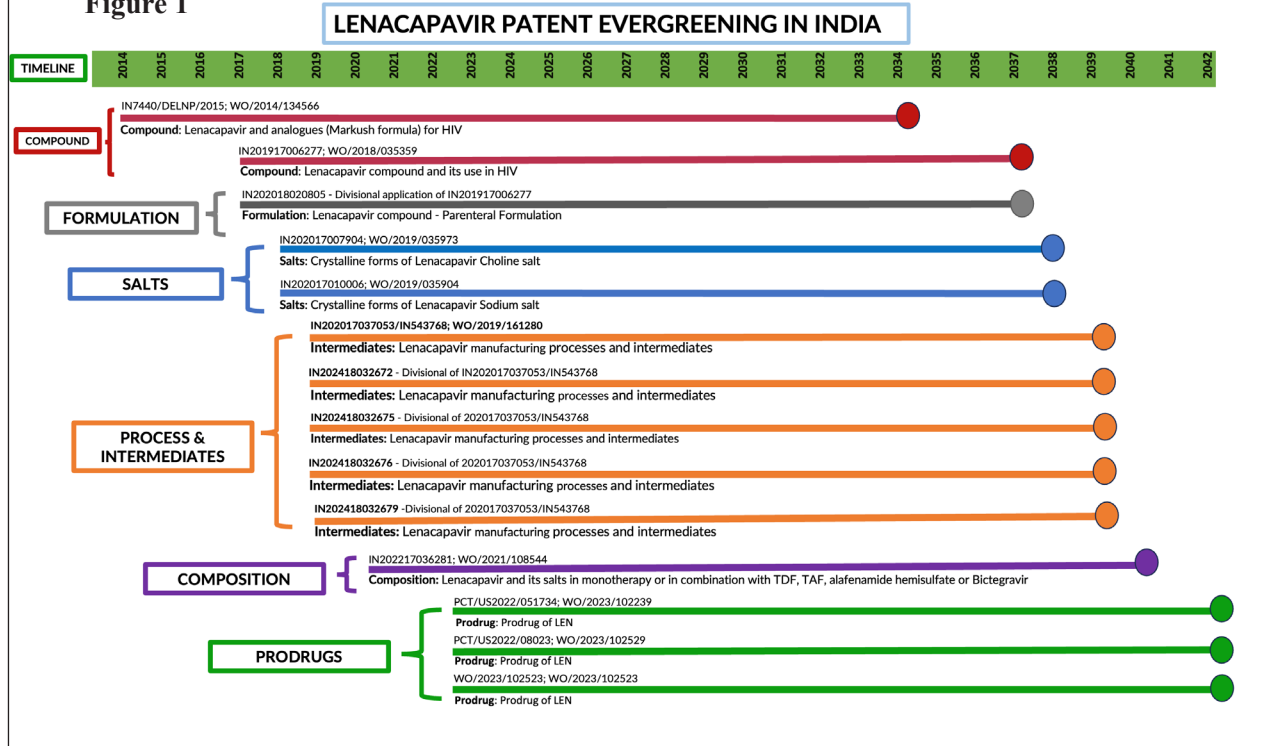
Figure 1

LENACAPAVIR PATENT EVERGREENING IN INDIA

TIMELINE

2014 2015 2016 2017 2018 2019 2020 2021 2022 2023 2024 2025 2026 2027 2028 2029 2030 2031 2032 2033 2034 2035 2036 2037 2038 2039 2040 2041 2042

COMPOUND

IN7440/DELNP/2015; WO/2014/134566
Compound: Lenacapavir and analogues (Markush formula) for HIV

IN201917006277; WO/2018/035359
Compound: Lenacapavir compound and its use in HIV

FORMULATION

IN202018020805 - Divisional application of IN201917006277
Formulation: Lenacapavir compound - Parenteral Formulation

SALTS

IN202017007904; WO/2019/035973
Salts: Crystalline forms of Lenacapavir Choline salt

IN202017010006; WO/2019/035904
Salts: Crystalline forms of Lenacapavir Sodium salt

PROCESS & INTERMEDIATES

IN202017037053/IN543768; WO/2019/161280
Intermediates: Lenacapavir manufacturing processes and intermediates

IN202418032672 - Divisional of IN202017037053/IN543768
Intermediates: Lenacapavir manufacturing processes and intermediates

IN202418032675 - Divisional of 202017037053/IN543768
Intermediates: Lenacapavir manufacturing processes and intermediates

IN202418032676 - Divisional of 202017037053/IN543768
Intermediates: Lenacapavir manufacturing processes and intermediates

IN202418032679 -Divisional of 202017037053/IN543768
Intermediates: Lenacapavir manufacturing processes and intermediates

COMPOSITION

IN202217036281; WO/2021/108544
Composition: Lenacapavir and its salts in monotherapy or in combination with TDF, TAF, alafenamide hemisulfate or Bictegravir

PRODRUGS

PCT/US2022/051734; WO/2023/102239
Prodrug: Prodrug of LEN

PCT/US2022/08023; WO/2023/102529
Prodrug: Prodrug of LEN

WO/2023/102523; WO/2023/102523
Prodrug: Prodrug of LEN